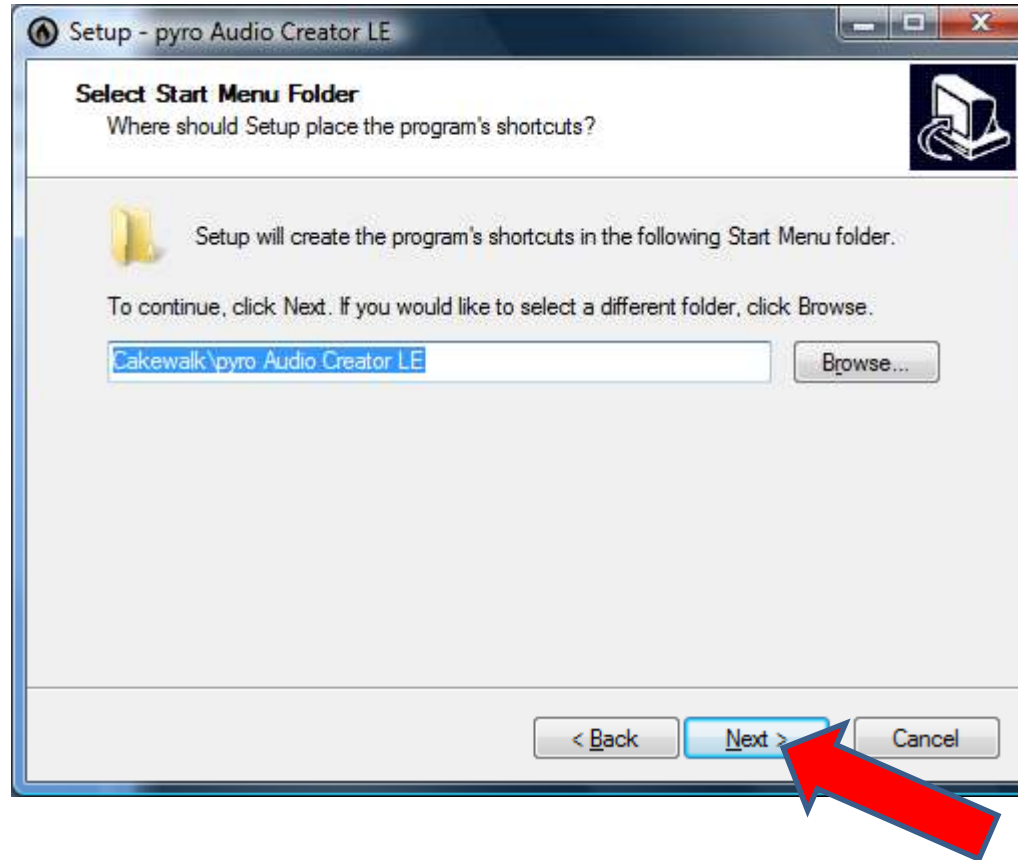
Setup - pyro Audio Creator LE

Select Start Menu Folder
Where should Setup place the program's shortcuts?

Setup will create the program's shortcuts in the following Start Menu folder.

To continue, click Next. If you would like to select a different folder, click Browse.

Cakewalk\pyro Audio Creator LE

Browse...

< Back

Next >

Cancel